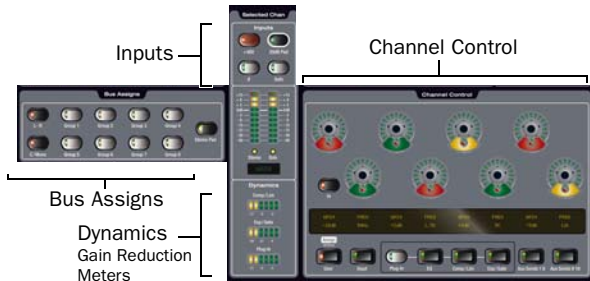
Selected Chan

Inputs

Inputs

+48V

Bus Assigns

L R

C Mono

Group 1

Group 2

Group 3

Group 4

Group 5

Group 6

Group 7

Group 8

Bus Assigns

Dynamics

Dynamics
Gain Reduction
Meters

Channel Control

Channel Control